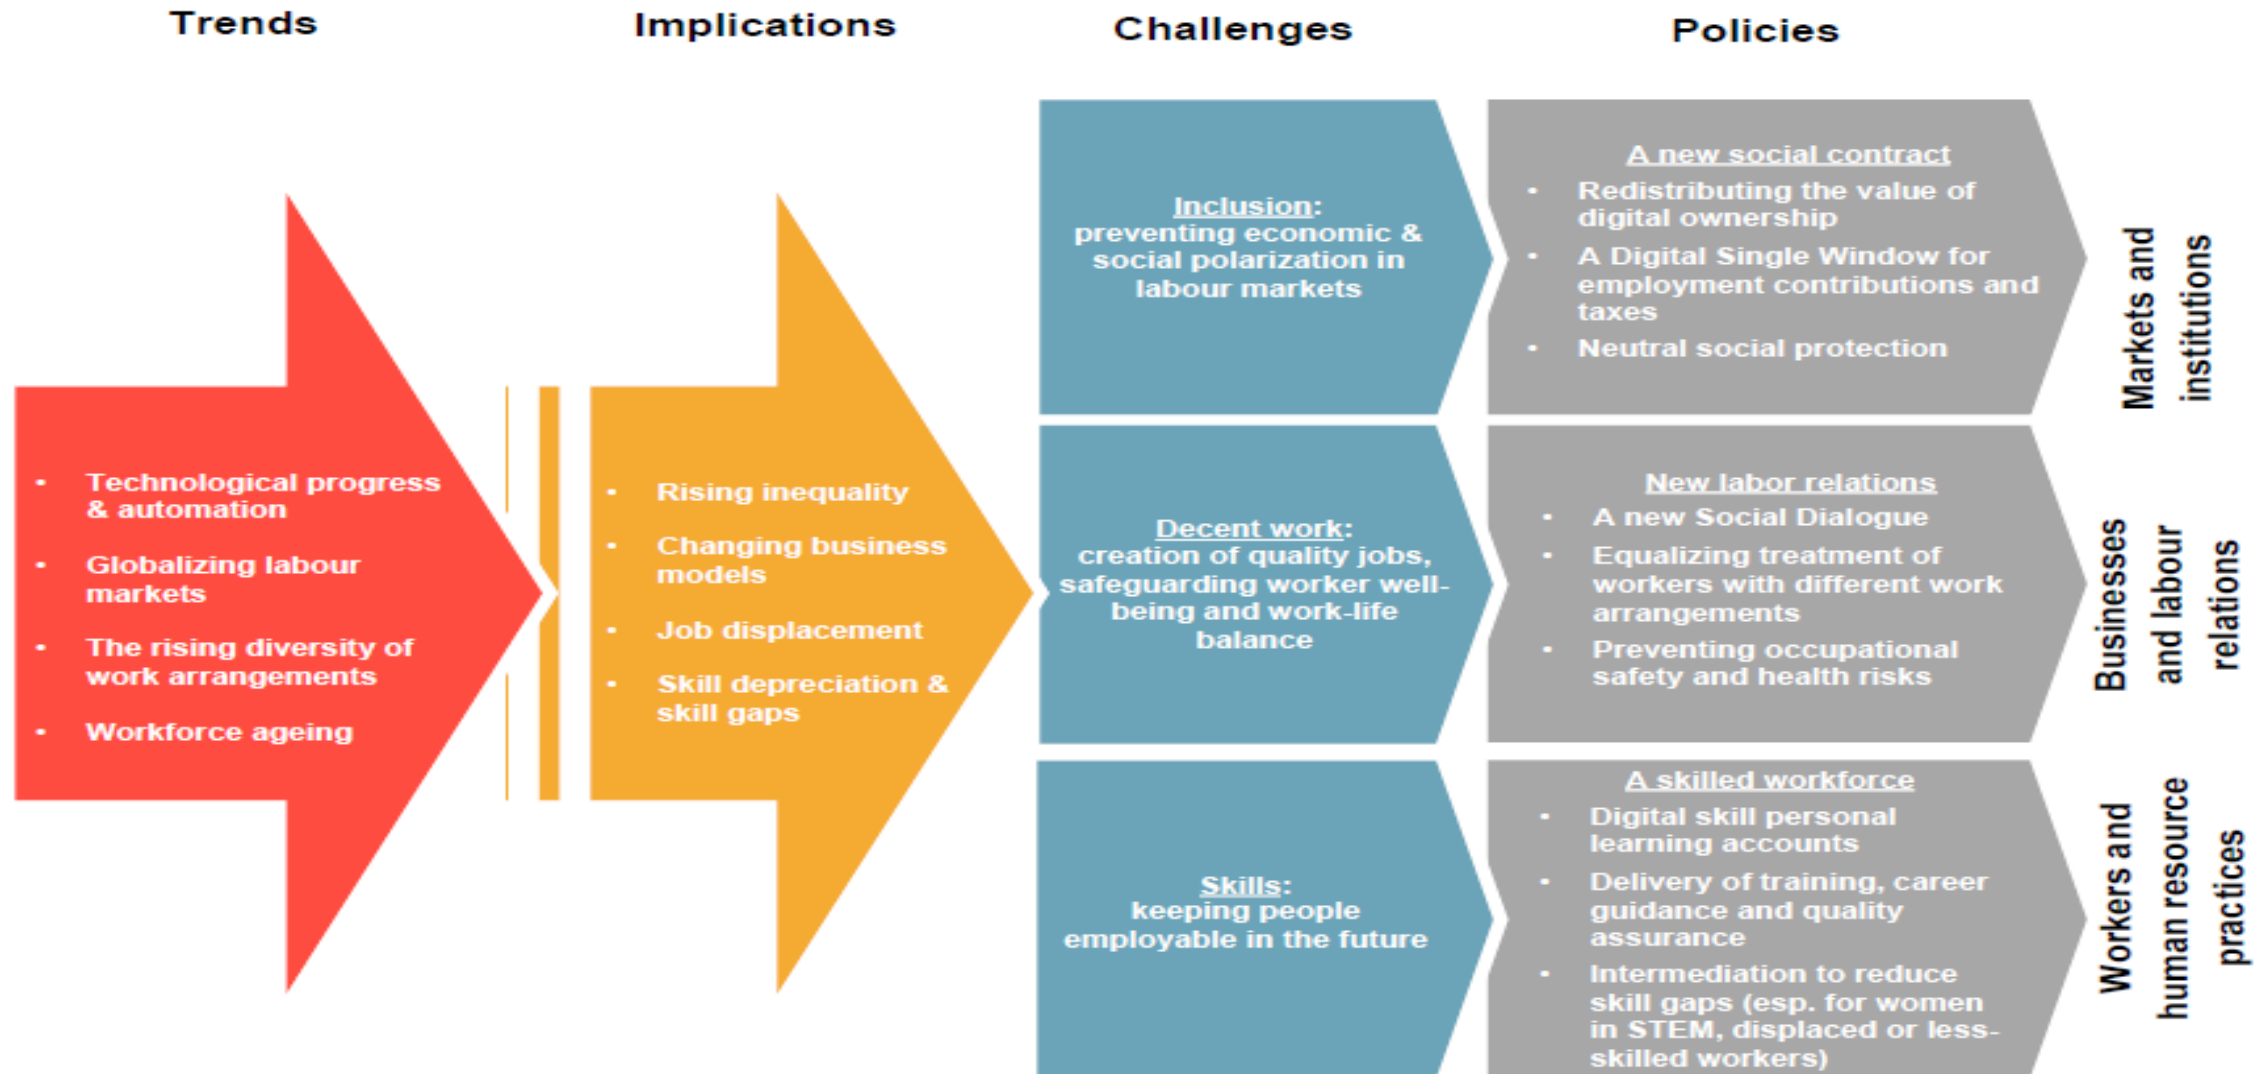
Trends

Implications

Challenges

Policies

- Technological progress & automation
- Globalizing labour markets
- The rising diversity of work arrangements
- Workforce ageing

- Rising inequality
- Changing business models
- Job displacement
- Skill depreciation & skill gaps

Inclusion: preventing economic & social polarization in labour markets

A new social contract
- Redistributing the value of digital ownership
- A Digital Single Window for employment contributions and taxes
- Neutral social protection

Markets and institutions

Decent work: creation of quality jobs, safeguarding worker well-being and work-life balance

New labor relations
- A new Social Dialogue
- Equalizing treatment of workers with different work arrangements
- Preventing occupational safety and health risks

Businesses and labour relations

Skills: keeping people employable in the future

A skilled workforce
- Digital skill personal learning accounts
- Delivery of training, career guidance and quality assurance
- Intermediation to reduce skill gaps (esp. for women in STEM, displaced or less-skilled workers)

Workers and human resource practices